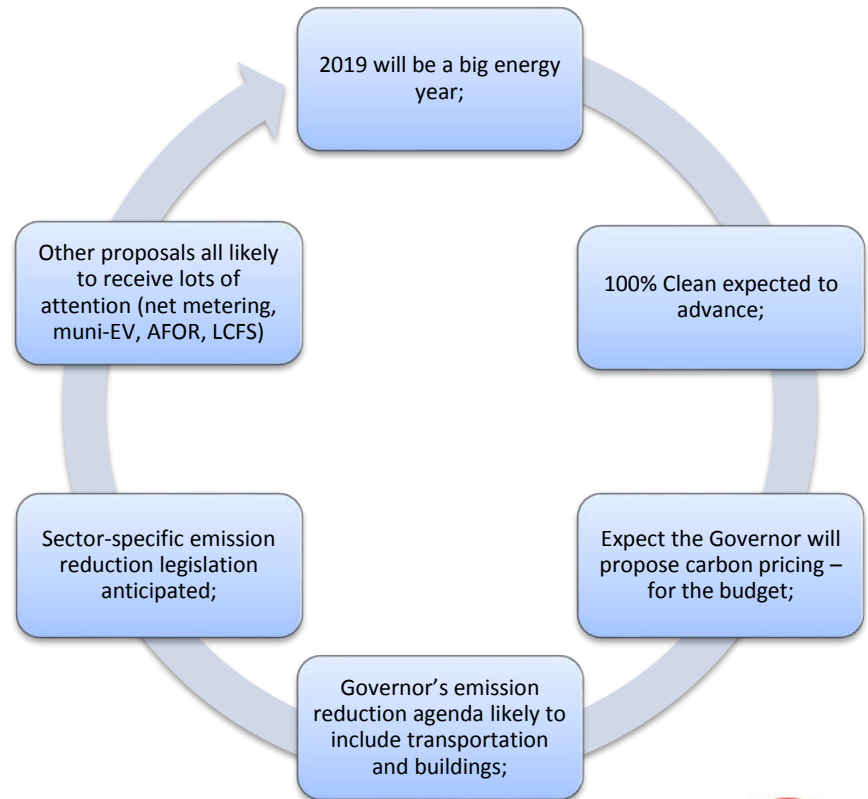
2019 will be a big energy year;

100% Clean expected to advance;

Expect the Governor will propose carbon pricing – for the budget;

Governor’s emission reduction agenda likely to include transportation and buildings;

Sector-specific emission reduction legislation anticipated;

Other proposals all likely to receive lots of attention (net metering, muni-EV, AFOR, LCFS)